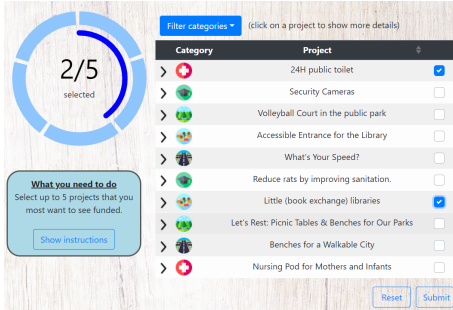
2/5
selected

What you need to do
Select up to 5 projects that you most want to see funded.

Show instructions

Filter categories (click on a project to show more details)

| Category | Project |
|---|---|
| | 24H public toilet |
| | Security Cameras |
| | Volleyball Court in the public park |
| | Accessible Entrance for the Library |
| | What's Your Speed? |
| | Reduce rats by improving sanitation. |
| | Little (book exchange) libraries |
| | Let's Rest: Picnic Tables & Benches for Our Parks |
| | Benches for a Walkable City |
| | Nursing Pod for Mothers and Infants |

Reset Submit